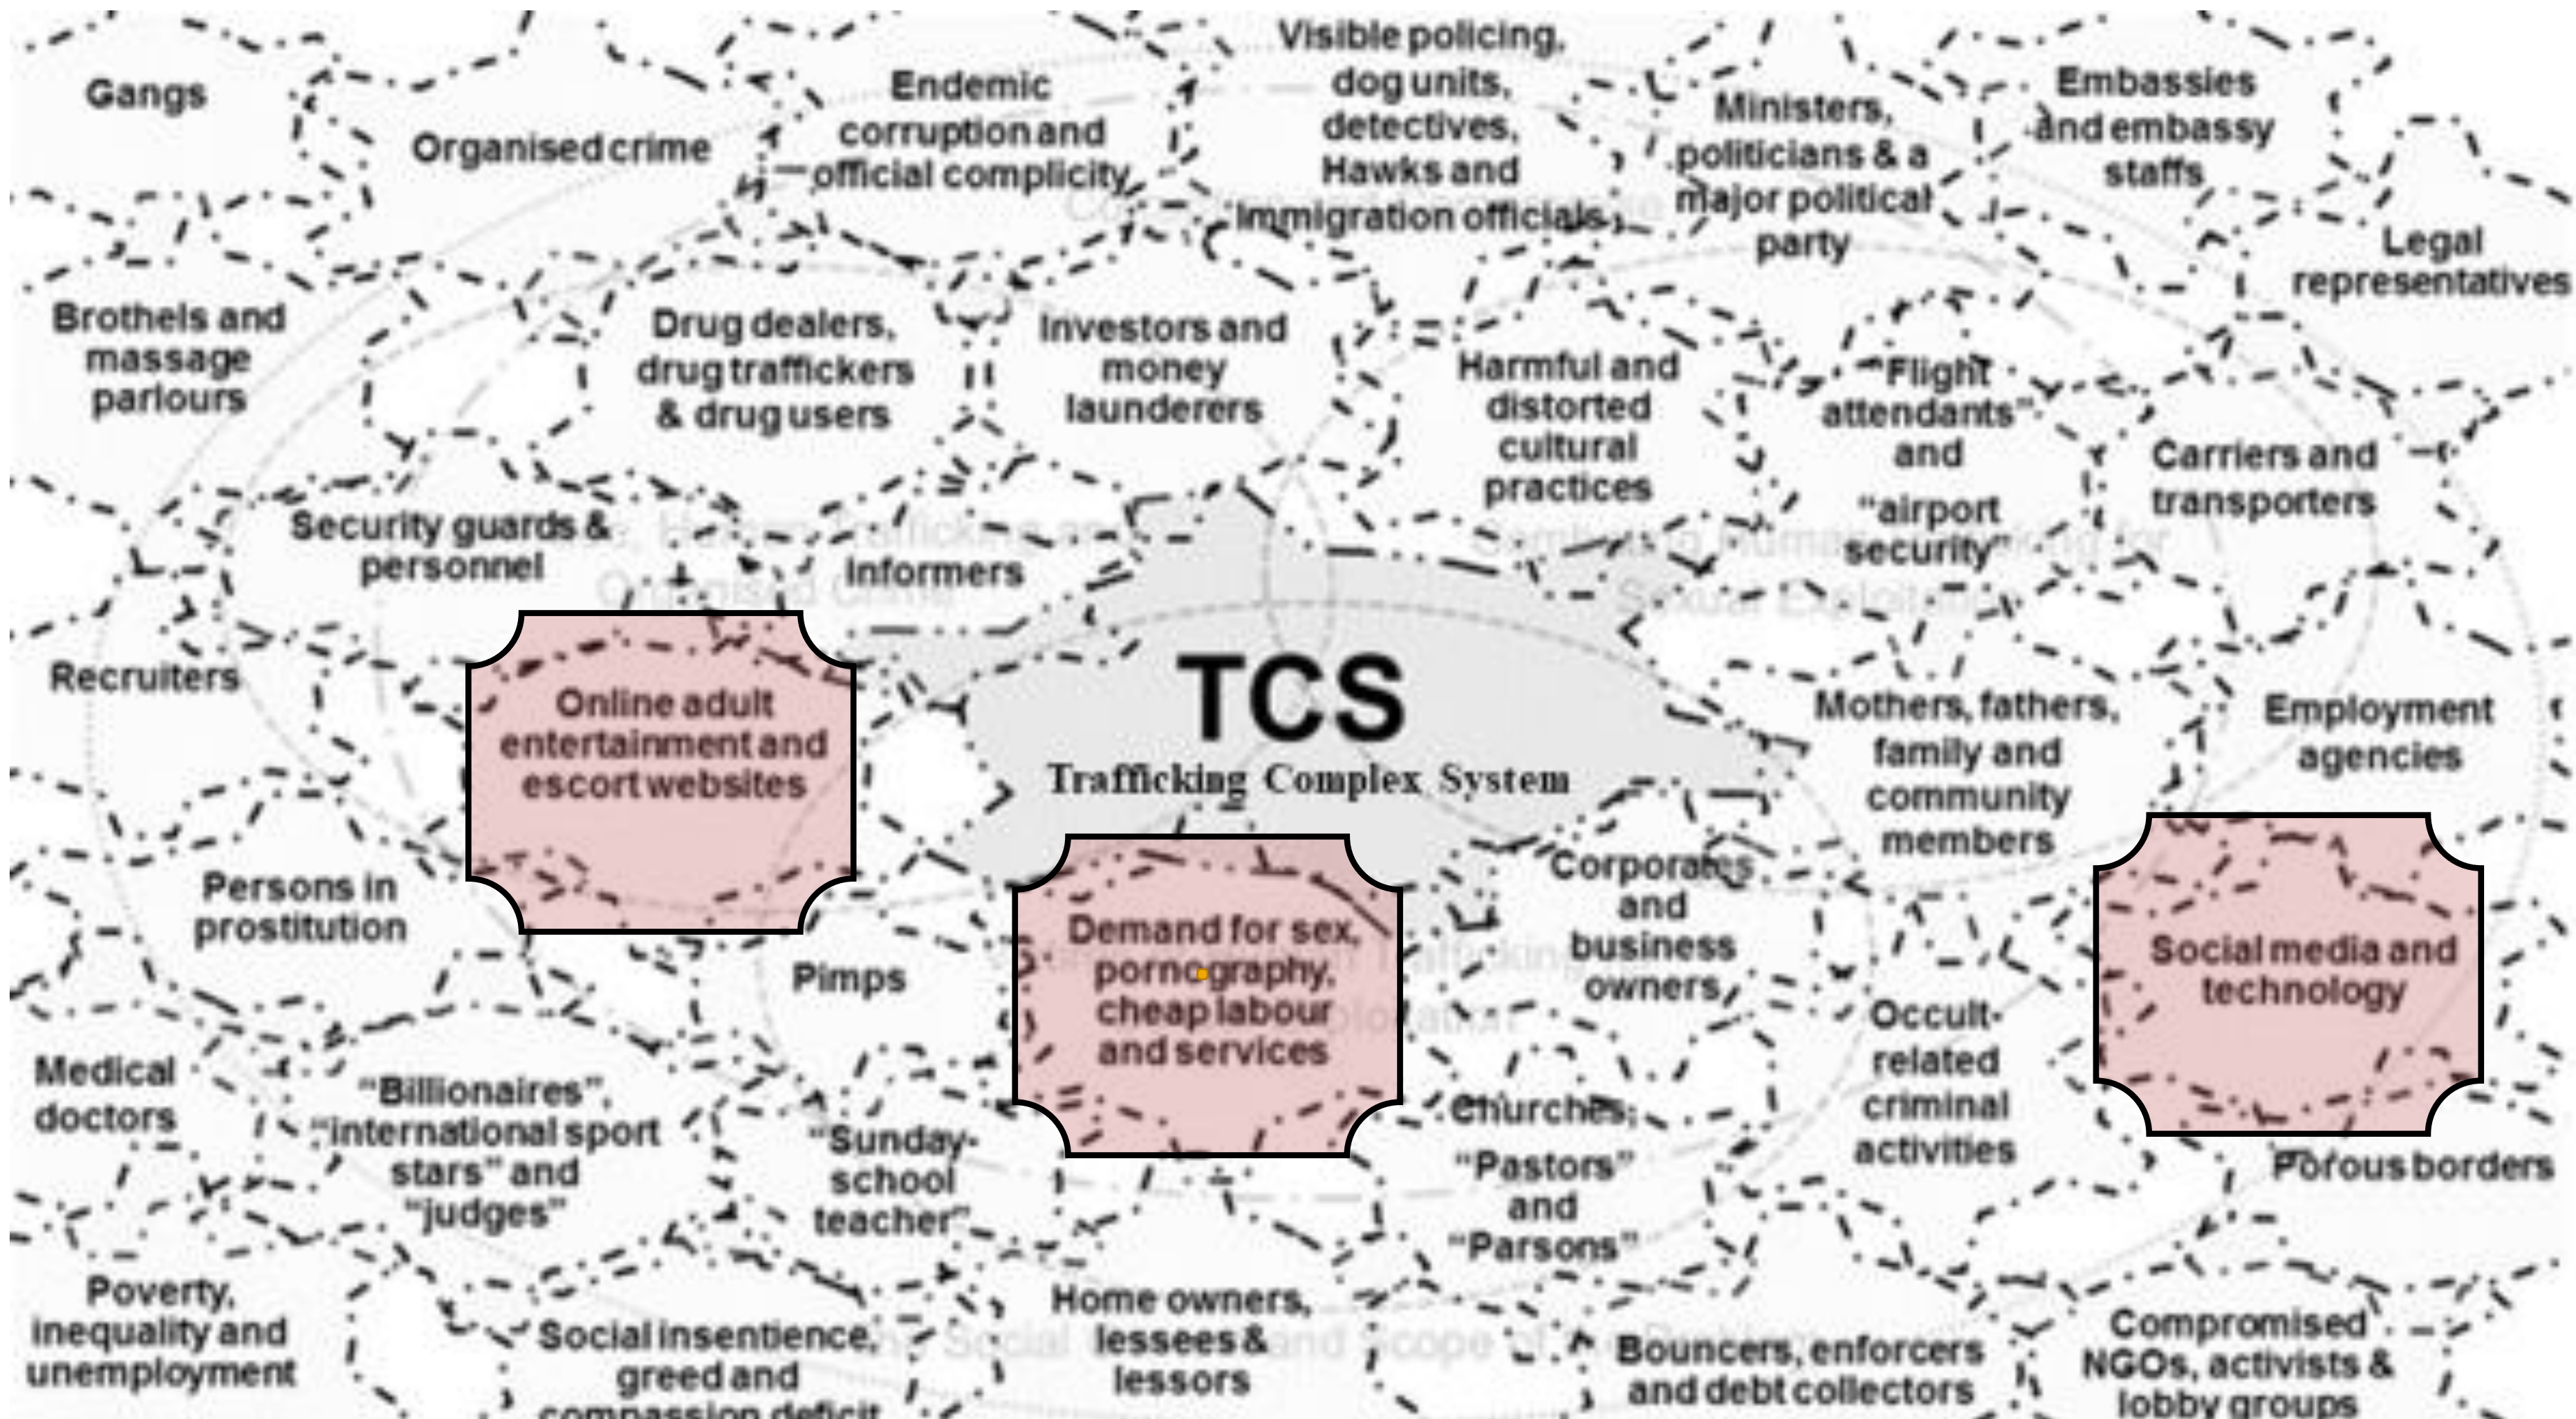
Gangs

Organised crime

Endemic corruption and official complicity

Visible policing, dog units, detectives, Hawks and immigration officials

Ministers, politicians & a major political party

Embassies and embassy staffs

Legal representatives

Brothels and massage parlours

Drug dealers, drug traffickers & drug users

Investors and money launderers

Harmful and distorted cultural practices

"Flight attendants" and "airport security"

Carriers and transporters

Security guards & personnel

Informers

Recruiters

Online adult entertainment and escort websites

TCS

Trafficking Complex System

Mothers, fathers, family and community members

Employment agencies

Persons in prostitution

Pimps

Demand for sex, pornography, cheap labour and services

Corporates and business owners

Social media and technology

Medical doctors

"Billionaires", "international sport stars" and "judges"

"Sunday school teacher"

Churches, "Pastors" and "Parsons"

Occult-related criminal activities

Porous borders

Poverty, inequality and unemployment

Social insentience, greed and compassion deficit

Home owners, lessees & lessors

Bouncers, enforcers and debt collectors

Compromised NGOs, activists & lobby groups